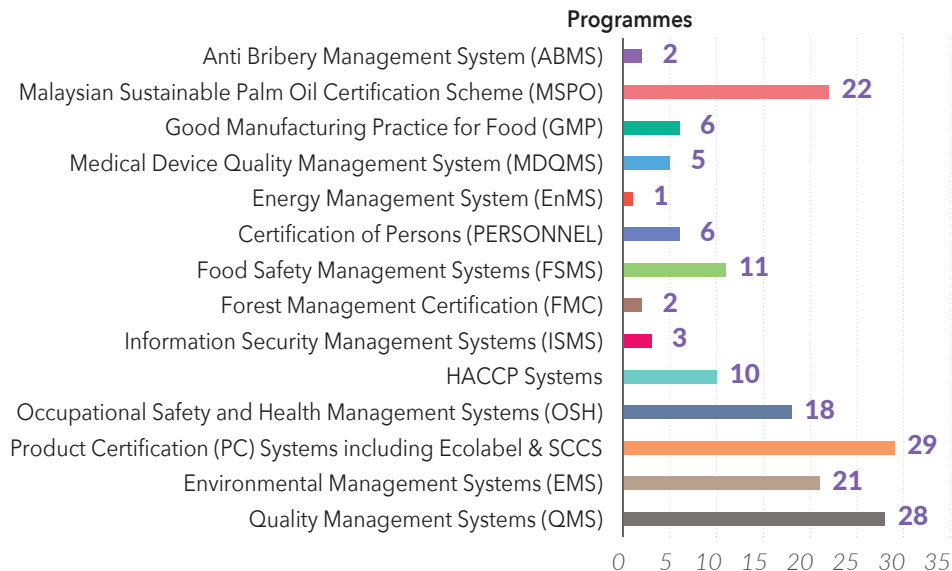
Programmes

Anti Bribery Management System (ABMS) 2
Malaysian Sustainable Palm Oil Certification Scheme (MSPO) 22
Good Manufacturing Practice for Food (GMP) 6
Medical Device Quality Management System (MDQMS) 5
Energy Management System (EnMS) 1
Certification of Persons (PERSONNEL) 6
Food Safety Management Systems (FSMS) 11
Forest Management Certification (FMC) 2
Information Security Management Systems (ISMS) 3
HACCP Systems 10
Occupational Safety and Health Management Systems (OSH) 18
Product Certification (PC) Systems including Ecolabel & SCCS 29
Environmental Management Systems (EMS) 21
Quality Management Systems (QMS) 28

0 5 10 15 20 25 30 35